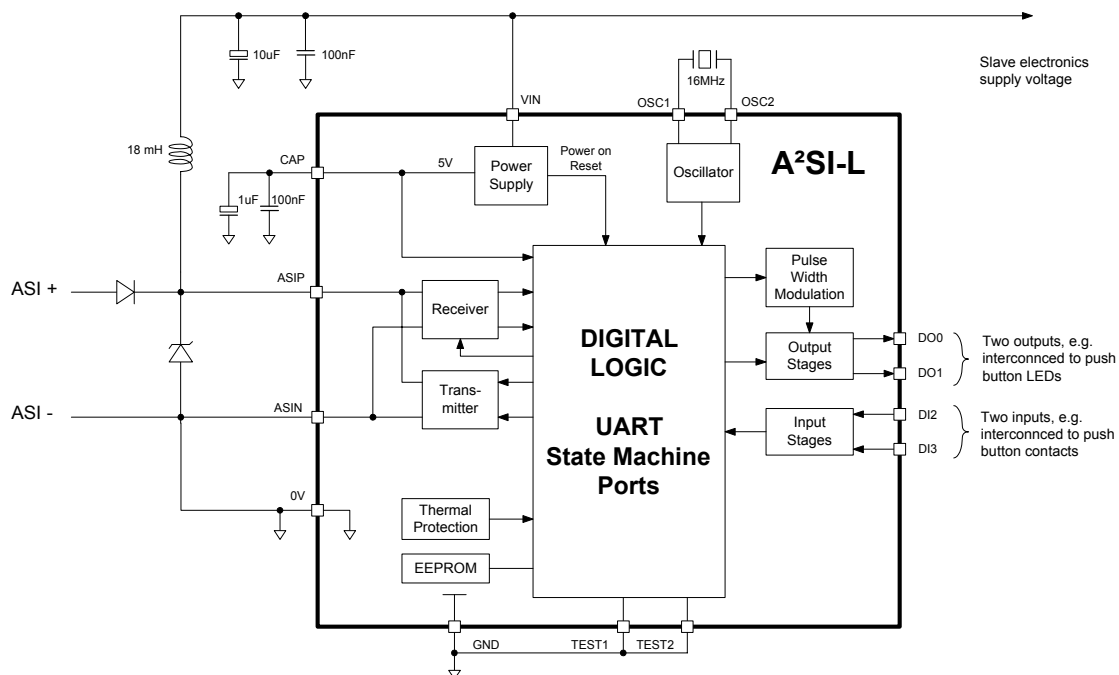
10uF
100nF
16MHz
Slave electronics supply voltage
VIN
OSC1
OSC2
18 mH
CAP
5V
Power Supply
Power on Reset
Oscillator
A²SI-L
1uF
100nF
ASI +
ASIP
Receiver
Pulse Width Modulation
DIGITAL LOGIC
Output Stages
DO0
DO1
Two outputs, e.g. interconnced to push button LEDs
ASI -
ASIN
Trans-mitter
UART
State Machine
Ports
Input Stages
DI2
DI3
Two inputs, e.g. interconnced to push button contacts
0V
Thermal Protection
EEPROM
GND
TEST1
TEST2